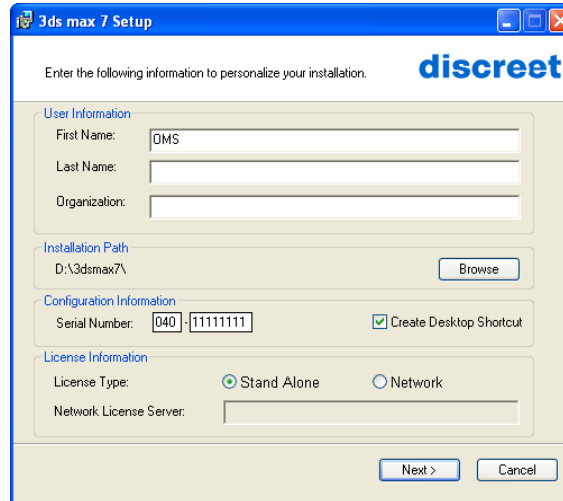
3ds max 7 Setup

Enter the following information to personalize your installation.

discreet

User Information

First Name: OMS

Last Name:

Organization:

Installation Path

D:\3dsmax7\

Browse

Configuration Information

Serial Number: 040 - 11111111

Create Desktop Shortcut

License Information

License Type: Stand Alone Network

Network License Server:

Next >

Cancel